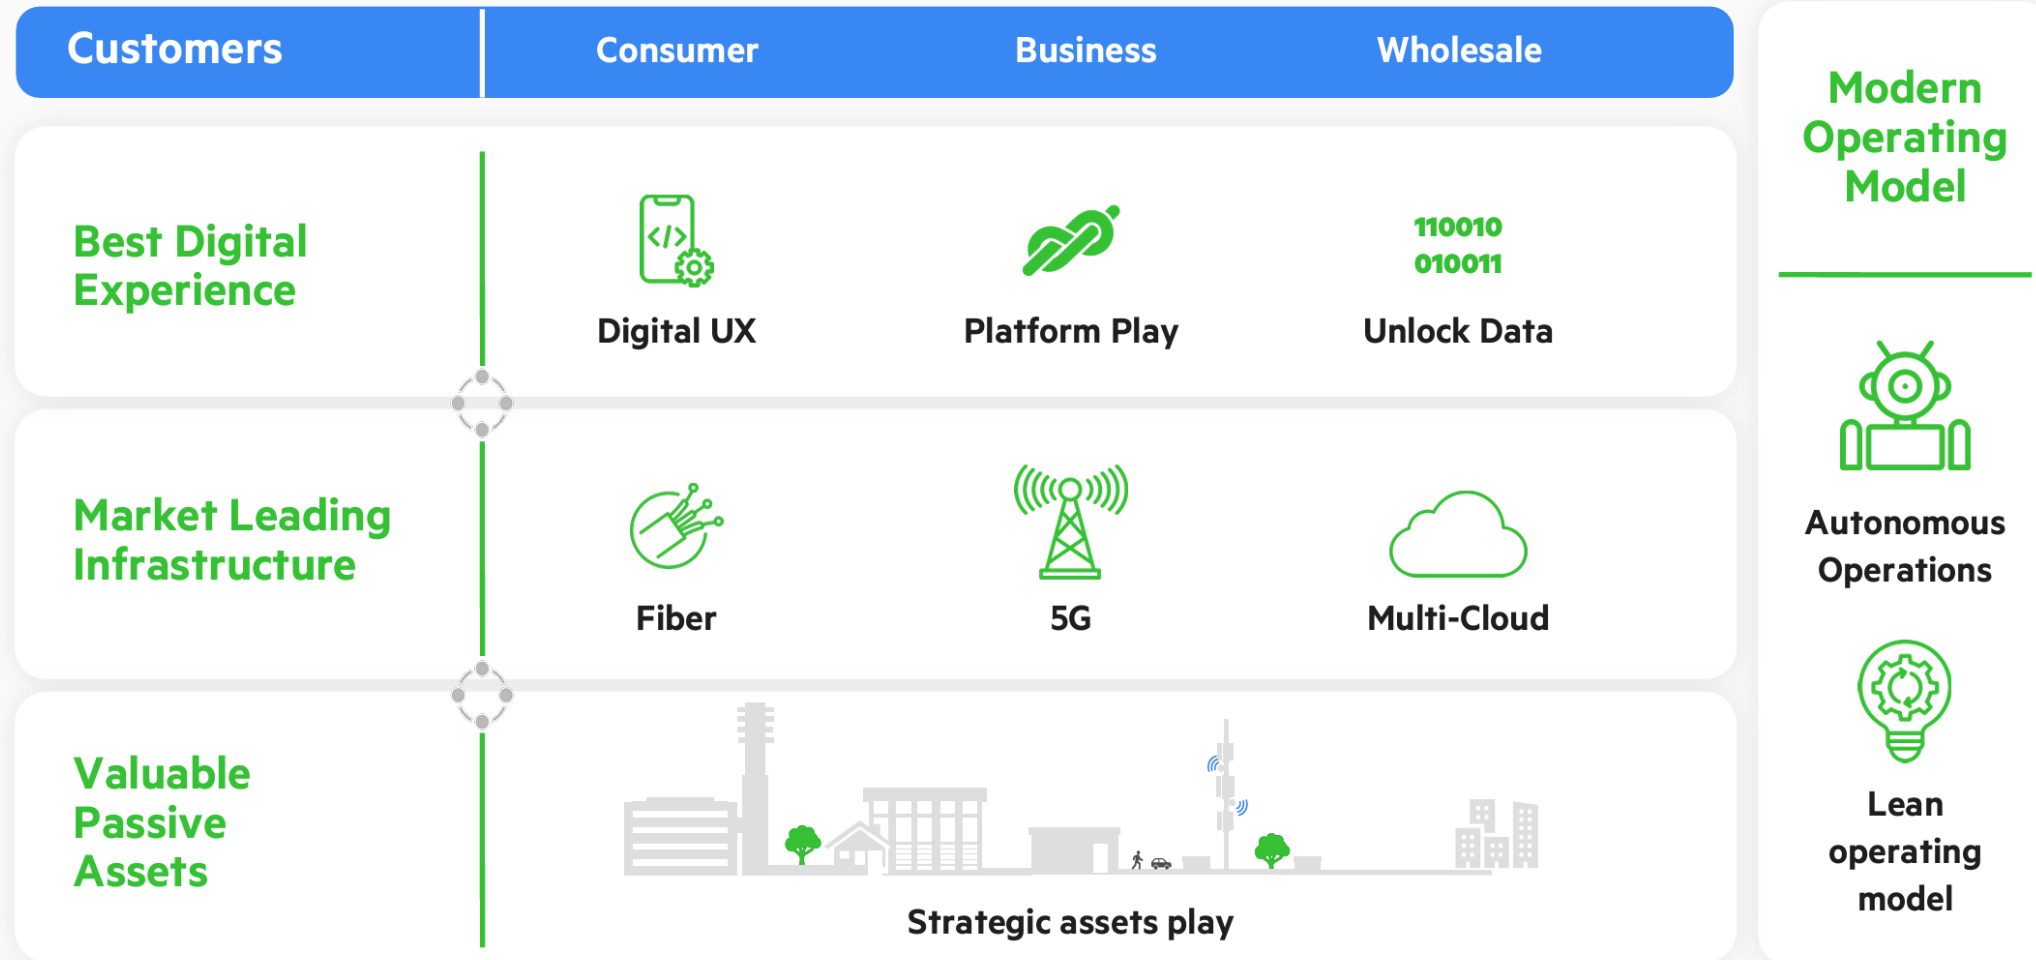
Customers | Consumer | Business | Wholesale

Best Digital Experience

</>

Digital UX

Platform Play

110010
010011

Unlock Data

Market Leading Infrastructure

Fiber

5G

Multi-Cloud

Valuable Passive Assets

Strategic assets play

Modern Operating Model

Autonomous Operations

Lean operating model